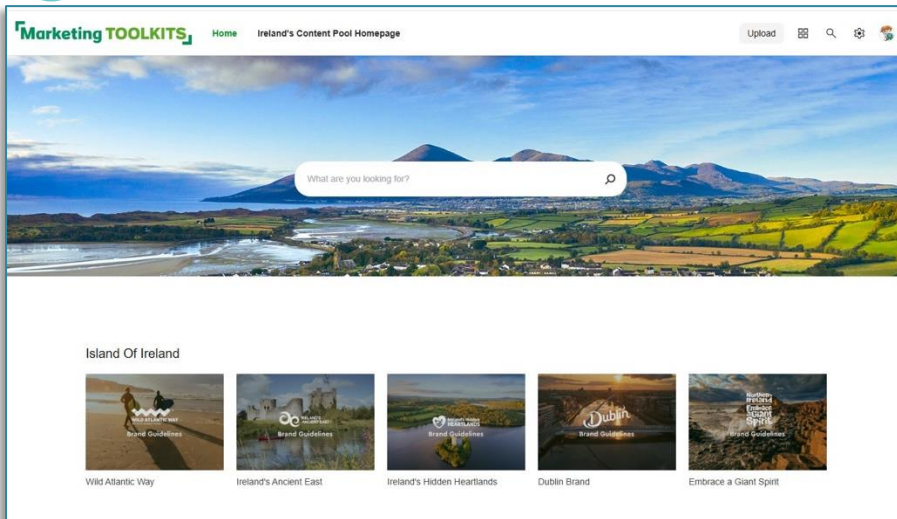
Marketing TOOLKITS

Home

Ireland's Content Pool Homepage

Upload

What are you looking for?

Island Of Ireland

WILD ATLANTIC WAY
Brand Guidelines

IRELAND'S ANCIENT EAST
Brand Guidelines

IRELAND'S HIDDEN HEARTLANDS
Brand Guidelines

Dublin
Brand Guidelines

Northern Ireland Embrace a Giant Spirit
Brand Guidelines

Wild Atlantic Way

Ireland's Ancient East

Ireland's Hidden Heartlands

Dublin Brand

Embrace a Giant Spirit